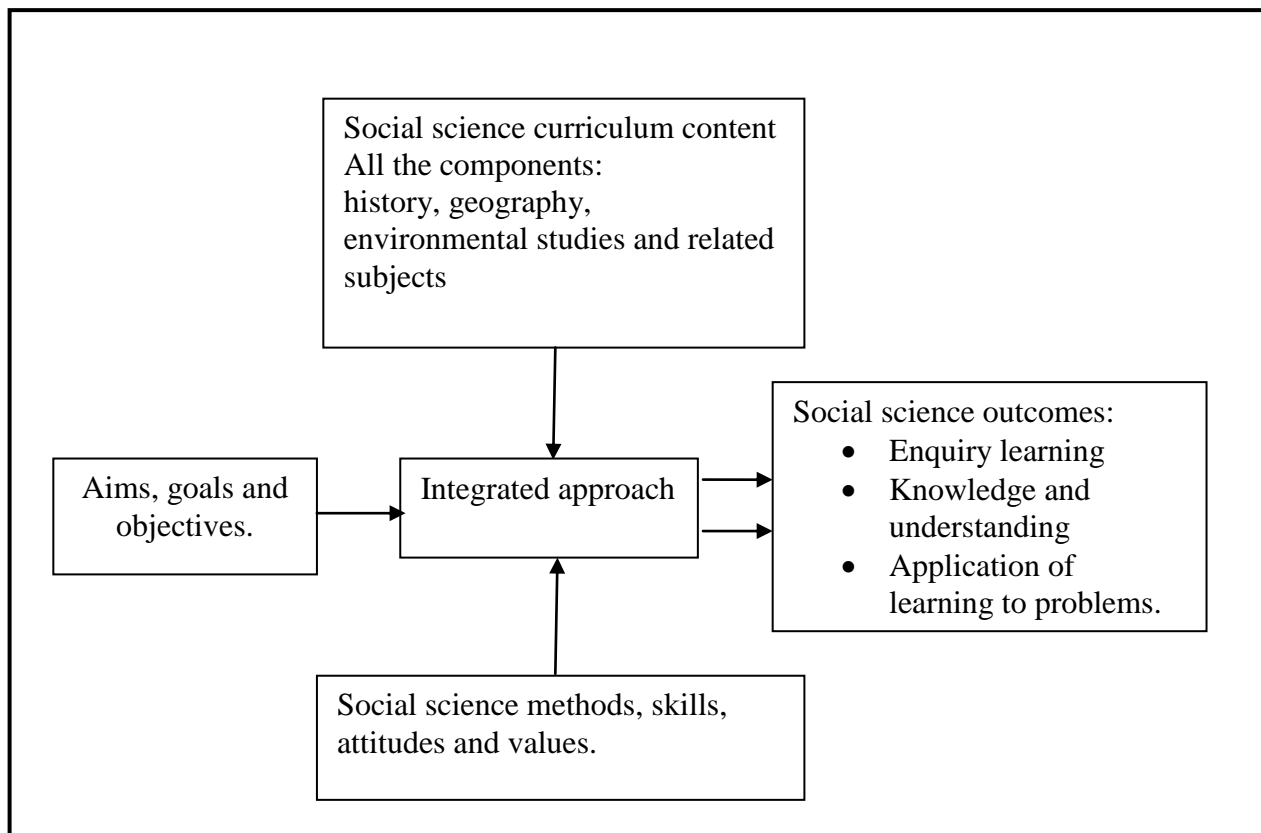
Social science curriculum content
All the components:
history, geography, environmental studies and related subjects

Aims, goals and objectives.

Integrated approach

Social science outcomes:
- Enquiry learning
- Knowledge and understanding
- Application of learning to problems.

Social science methods, skills, attitudes and values.